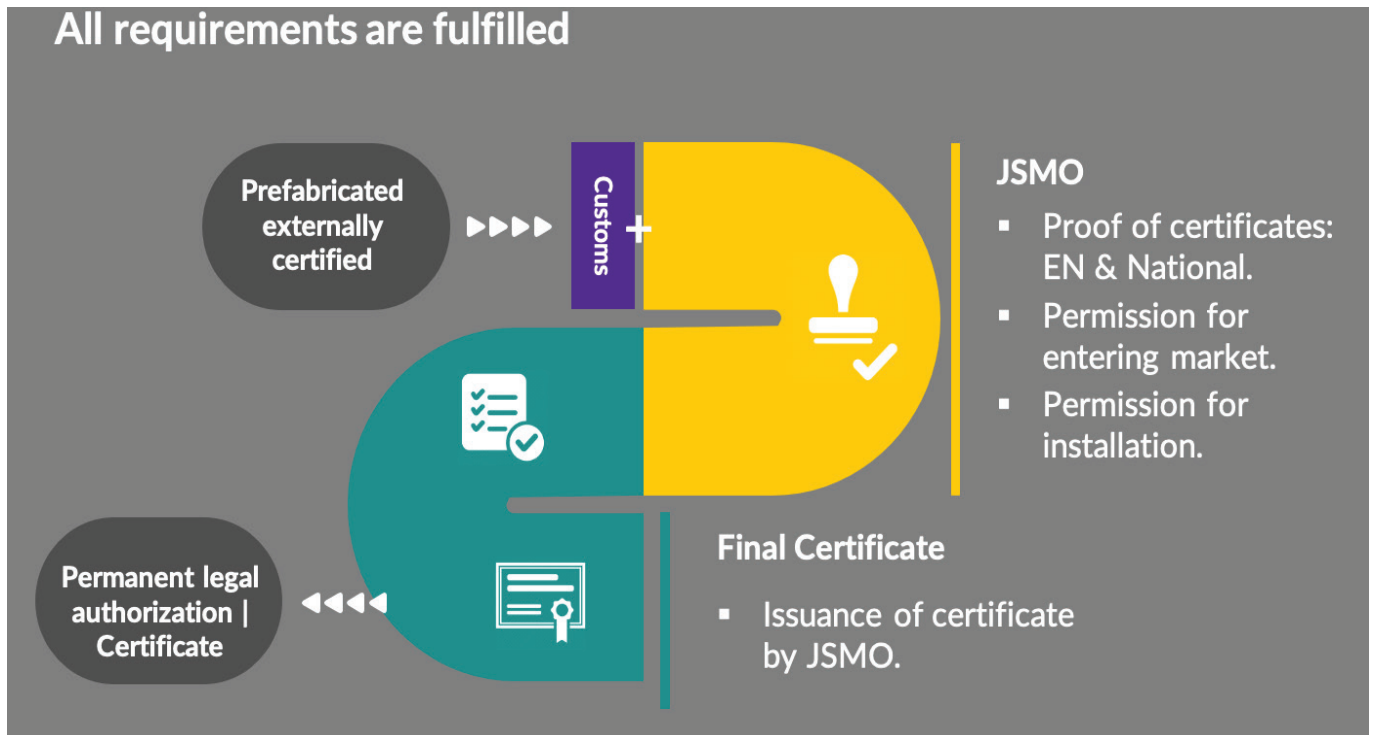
All requirements are fulfilled

Prefabricated externally certified

Customs

+

JSMO

- Proof of certificates: EN & National.
- Permission for entering market.
- Permission for installation.

Permanent legal authorization | Certificate

Final Certificate

- Issuance of certificate by JSMO.